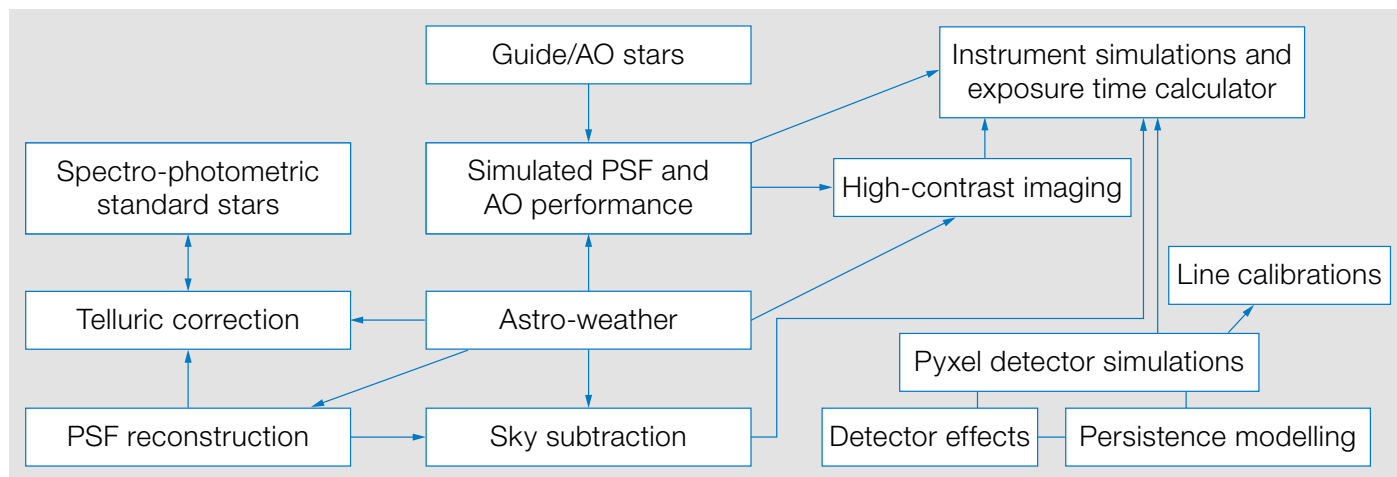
Guide/AO stars

Instrument simulations and exposure time calculator

Spectro-photometric standard stars

Simulated PSF and AO performance

High-contrast imaging

Line calibrations

Telluric correction

Astro-weather

Pyxel detector simulations

PSF reconstruction

Sky subtraction

Detector effects

Persistence modelling